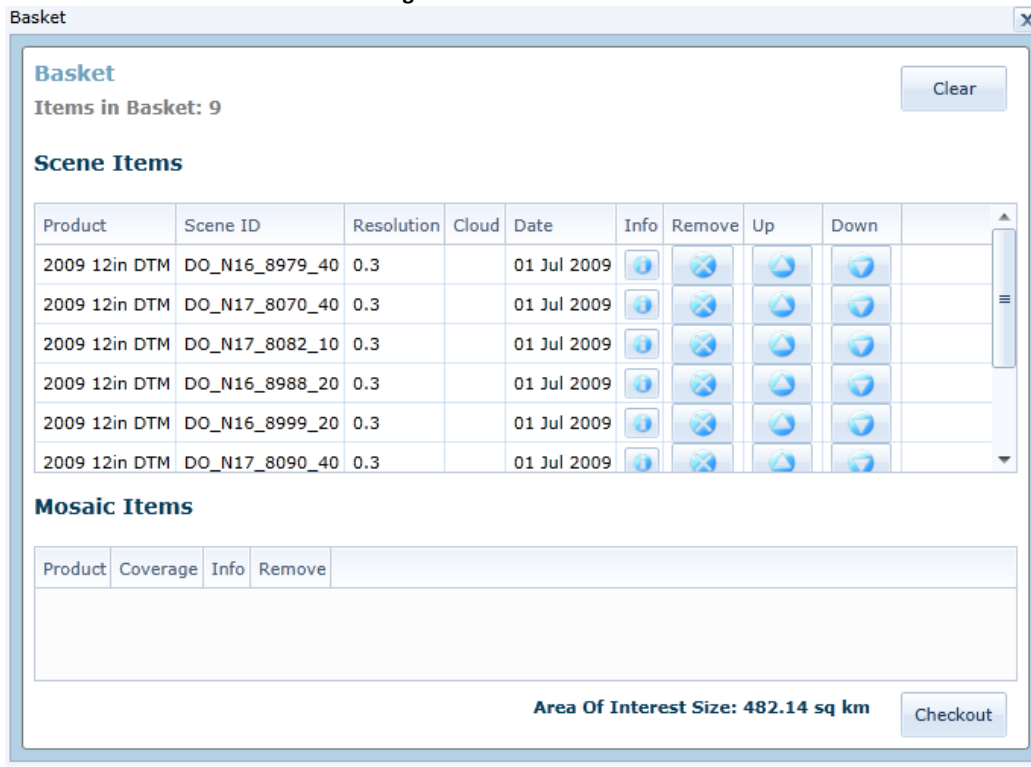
Basket

Basket
Items in Basket: 9

Clear

Scene Items

| Product | Scene ID | Resolution | Cloud | Date | Info | Remove | Up | Down |
|---|---|---|---|---|---|---|---|---|
| 2009 12in DTM | DO_N16_8979_40 | 0.3 | | 01 Jul 2009 | | | | |
| 2009 12in DTM | DO_N17_8070_40 | 0.3 | | 01 Jul 2009 | | | | |
| 2009 12in DTM | DO_N17_8082_10 | 0.3 | | 01 Jul 2009 | | | | |
| 2009 12in DTM | DO_N16_8988_20 | 0.3 | | 01 Jul 2009 | | | | |
| 2009 12in DTM | DO_N16_8999_20 | 0.3 | | 01 Jul 2009 | | | | |
| 2009 12in DTM | DO_N17_8090_40 | 0.3 | | 01 Jul 2009 | | | | |

Mosaic Items

| Product | Coverage | Info | Remove |
|---|---|---|---|

Area Of Interest Size: 482.14 sq km

Checkout